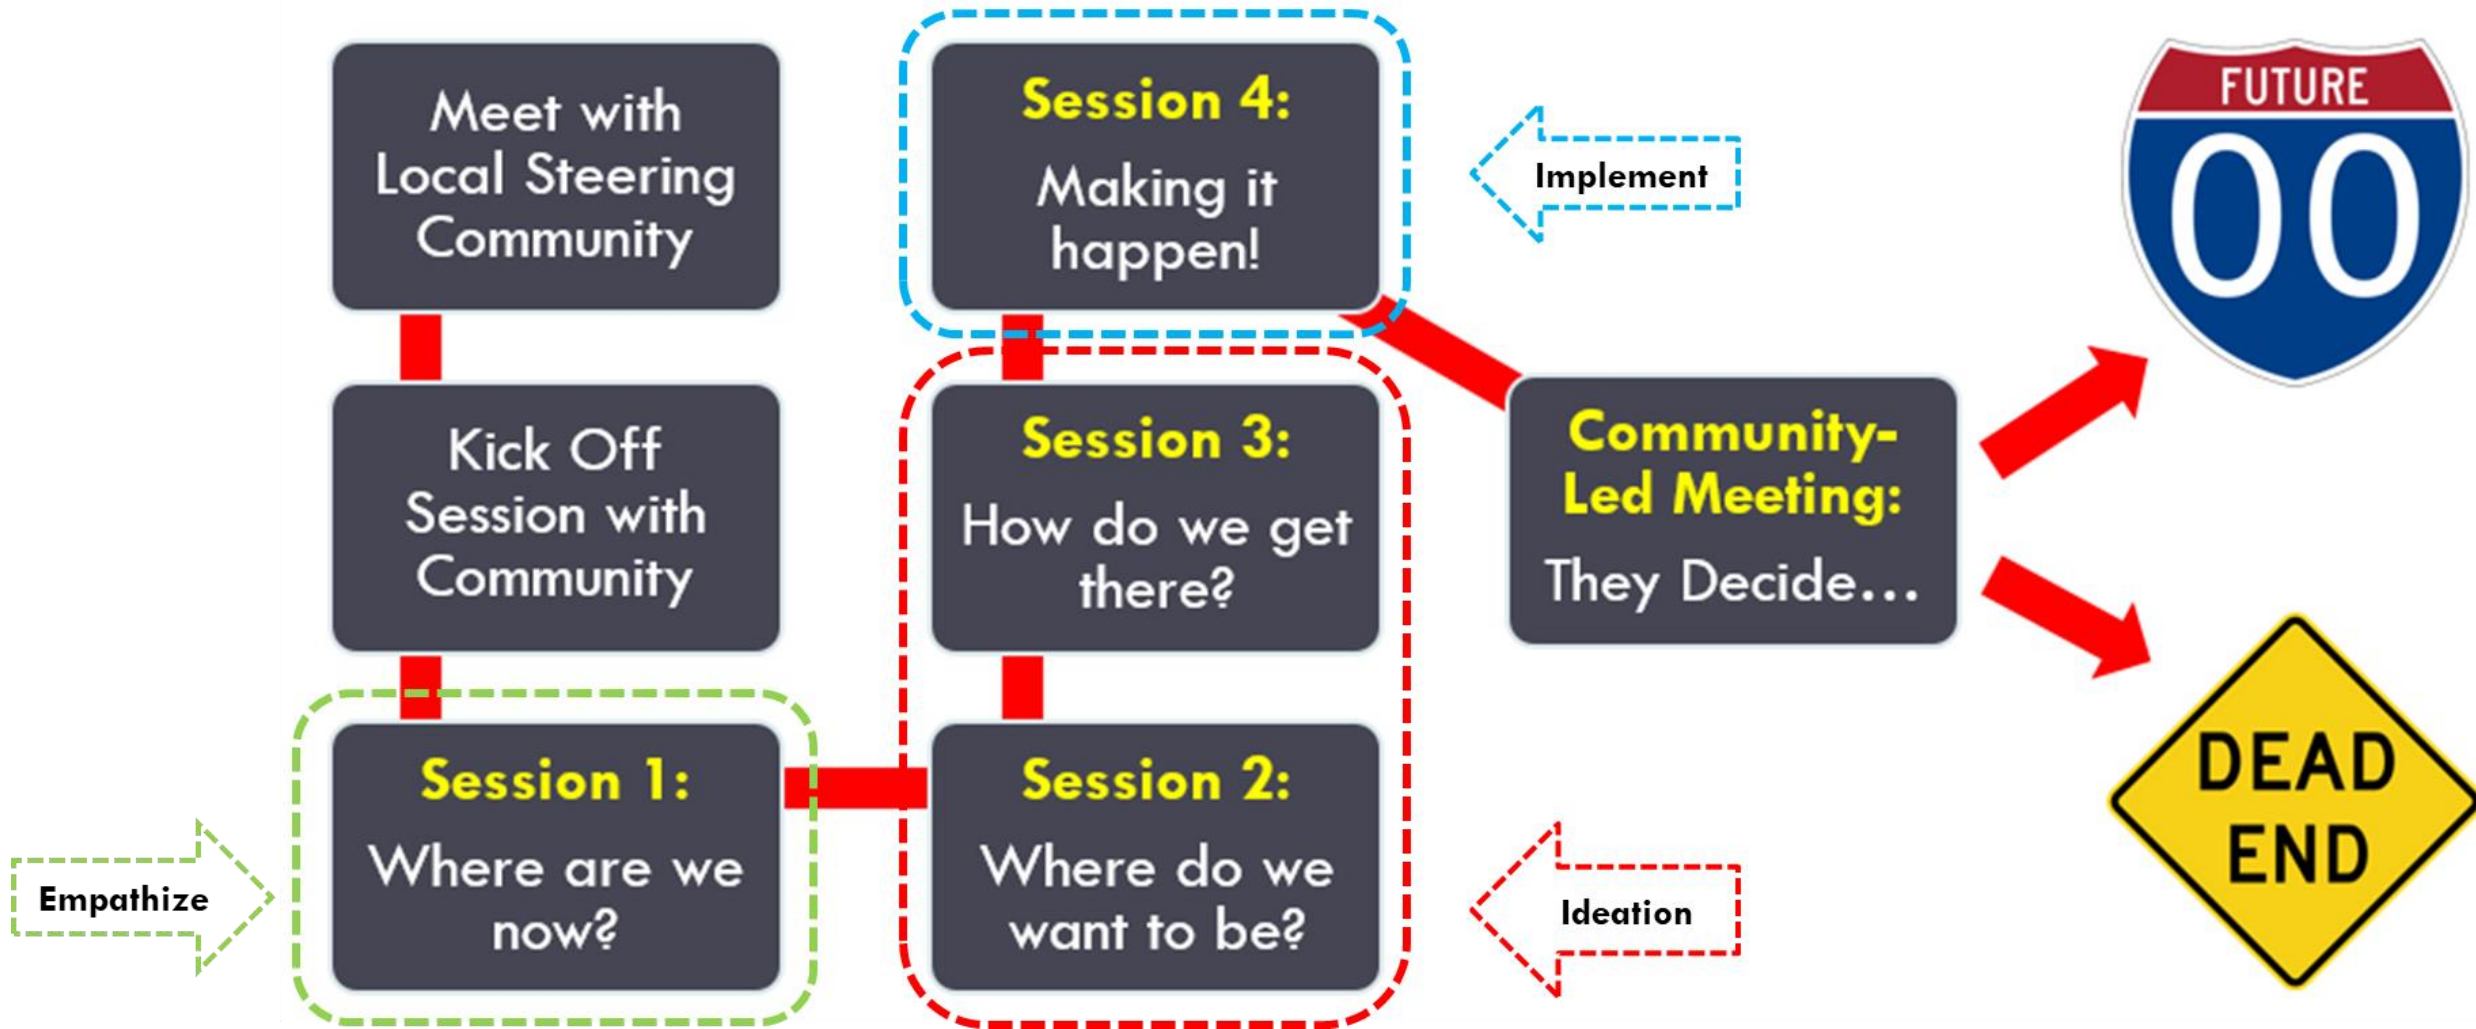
Meet with Local Steering Community

Kick Off Session with Community

Empathize

Session 1:
Where are we now?

Session 2:
Where do we want to be?

Session 3:
How do we get there?

Session 4:
Making it happen!

Implement

Ideation

Community-Led Meeting:
They Decide…

FUTURE
00

DEAD END